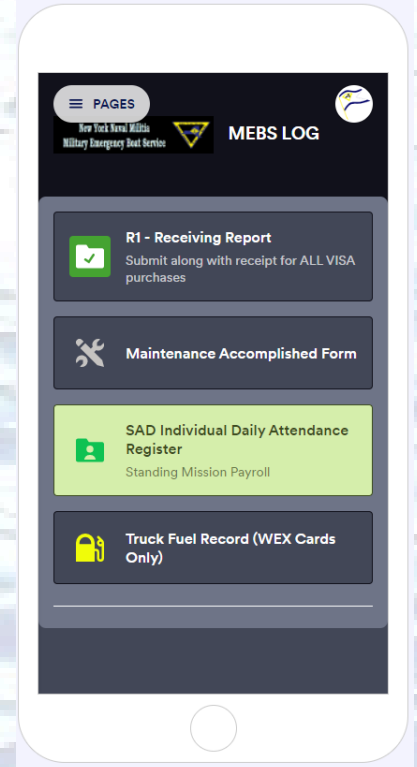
PAGES

New York Naval Militia
Military Emergency Boat Service

MEBS LOG

R1 - Receiving Report
Submit along with receipt for ALL VISA purchases

Maintenance Accomplished Form

SAD Individual Daily Attendance Register
Standing Mission Payroll

Truck Fuel Record (WEX Cards Only)